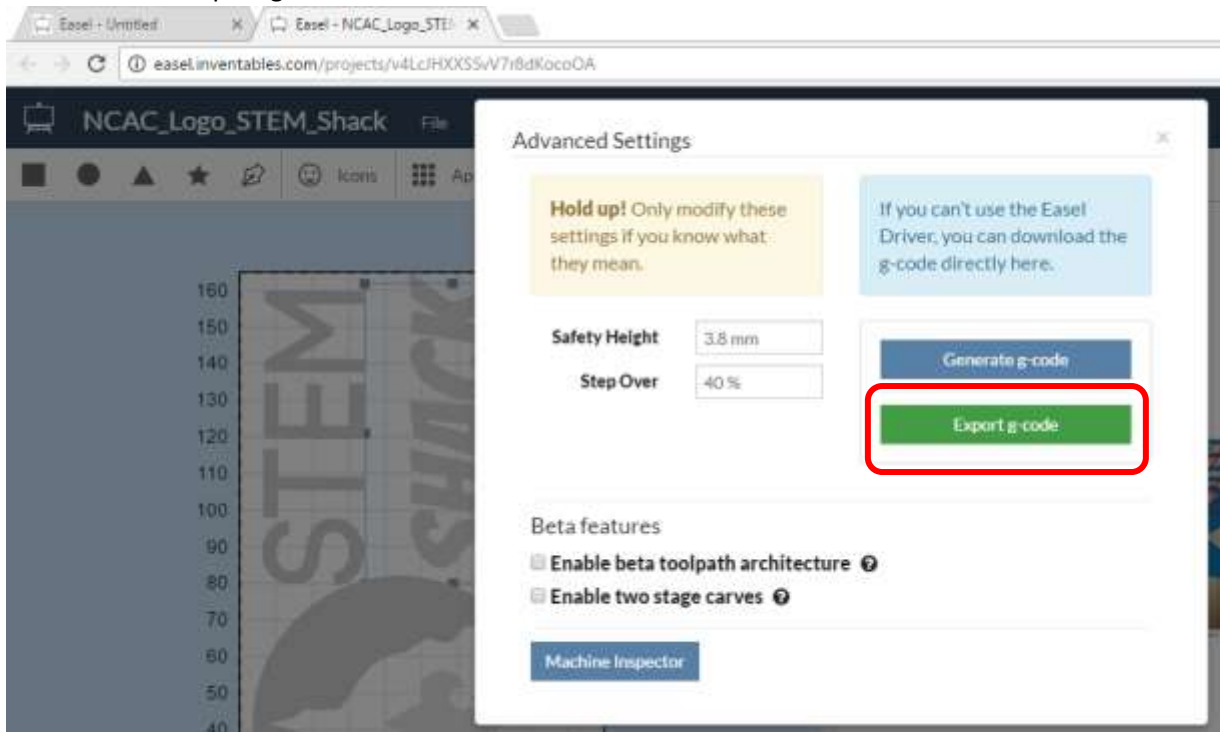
Easel - Untitled
Easel - NCAC_Logo_STE
easel.inventables.com/projects/v4LcJHXXSSvV7r8dKocoOA

NCAC_Logo_STEM_Shack
File

Icons
Ap

160
150
140
130
120
110
100
90
80
70
60
50
40

STEM
SHACK

Advanced Settings

Hold up! Only modify these settings if you know what they mean.

If you can't use the Easel Driver, you can download the g-code directly here.

Safety Height 3.8 mm
Step Over 40 %

Generate g-code
Export g-code

Beta features
Enable beta toolpath architecture
Enable two stage carves

Machine Inspector